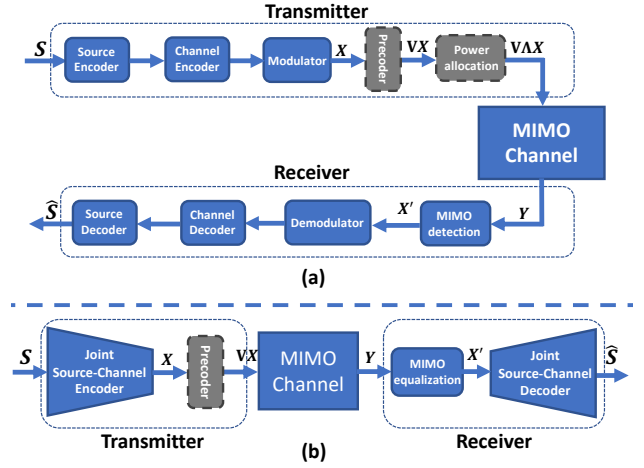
Transmitter

$S$ Source Encoder Channel Encoder Modulator $X$ Precoder $VX$ Power allocation $V\Lambda X$

MIMO Channel

Receiver

$\hat{S}$ Source Decoder Channel Decoder Demodulator $X'$ MIMO detection $Y$

(a)

$S$ Joint Source-Channel Encoder $X$ Precoder $VX$ MIMO Channel $Y$ MIMO equalization $X'$ Joint Source-Channel Decoder $\hat{S}$

Transmitter Receiver

(b)